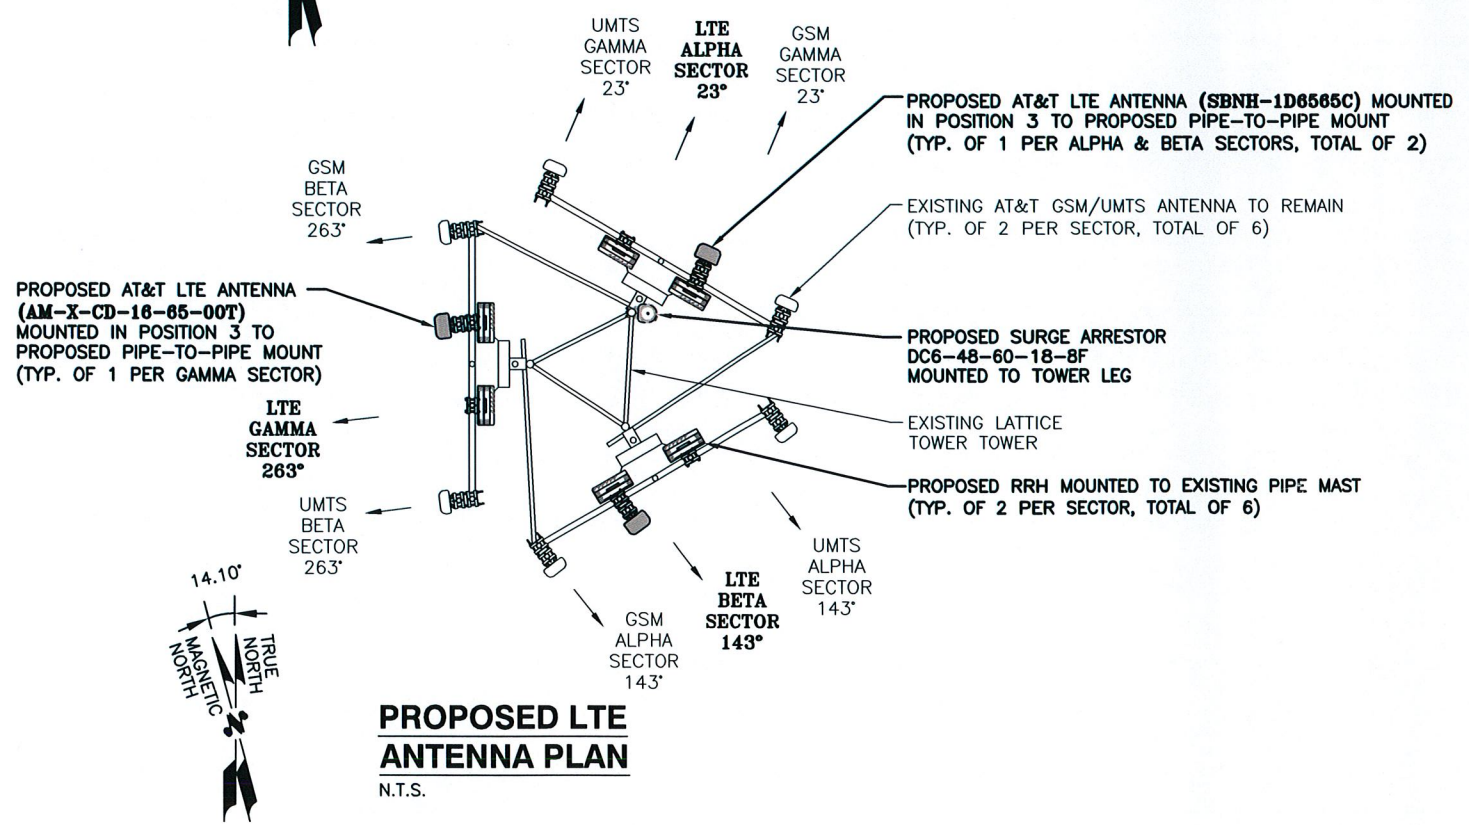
UMTS GAMMA SECTOR 23°

LTE ALPHA SECTOR 23°

GSM GAMMA SECTOR 23°

PROPOSED AT&T LTE ANTENNA (SBNH-1D6565C) MOUNTED IN POSITION 3 TO PROPOSED PIPE-TO-PIPE MOUNT (TYP. OF 1 PER ALPHA & BETA SECTORS, TOTAL OF 2)

GSM BETA SECTOR 263°

EXISTING AT&T GSM/UMTS ANTENNA TO REMAIN (TYP. OF 2 PER SECTOR, TOTAL OF 6)

PROPOSED AT&T LTE ANTENNA (AM-X-CD-16-65-00T) MOUNTED IN POSITION 3 TO PROPOSED PIPE-TO-PIPE MOUNT (TYP. OF 1 PER GAMMA SECTOR)

PROPOSED SURGE ARRESTOR DC6-48-60-18-8F MOUNTED TO TOWER LEG

LTE GAMMA SECTOR 263°

EXISTING LATTICE TOWER TOWER

PROPOSED RRH MOUNTED TO EXISTING PIPE MAST (TYP. OF 2 PER SECTOR, TOTAL OF 6)

UMTS BETA SECTOR 263°

UMTS ALPHA SECTOR 143°

14.10°

MAGNETIC NORTH

TRUE NORTH

LTE BETA SECTOR 143°

GSM ALPHA SECTOR 143°

PROPOSED LTE ANTENNA PLAN

N.T.S.